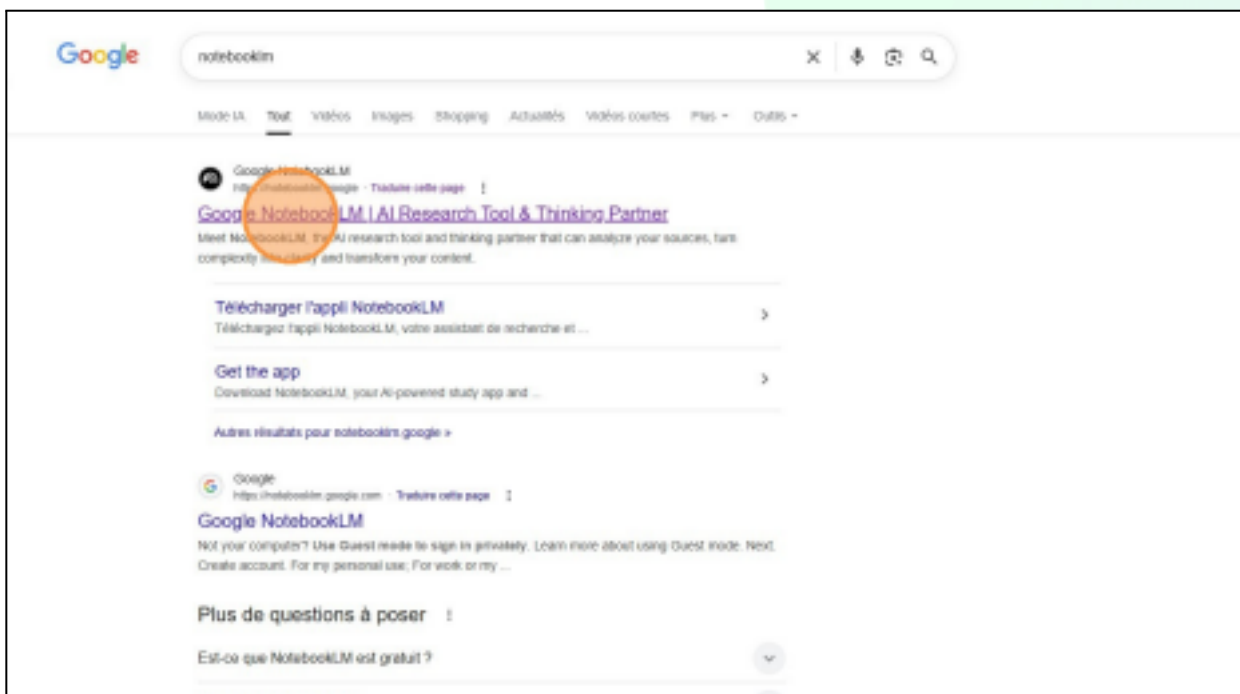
Google

notebooklm

Mode IA Tout Vidéos Images Shopping Actualités Vidéos courtes Plus Outils

Google NotebookLM
https://notebooklm.google · Traduire cette page

Google NotebookLM | AI Research Tool & Thinking Partner

Meet NotebookLM, the AI research tool and thinking partner that can analyze your sources, turn complexity into clarity and transform your content.

Télécharger l'appli NotebookLM
Téléchargez l'appli NotebookLM, votre assistant de recherche et ...

Get the app
Download NotebookLM, your AI-powered study app and ...

Autres résultats pour notebooklm.google »

Google
https://notebooklm.google.com · Traduire cette page

Google NotebookLM

Not your computer? Use Guest mode to sign in privately. Learn more about using Guest mode. Next. Create account. For my personal use; For work or my ...

Plus de questions à poser

Est-ce que NotebookLM est gratuit ?